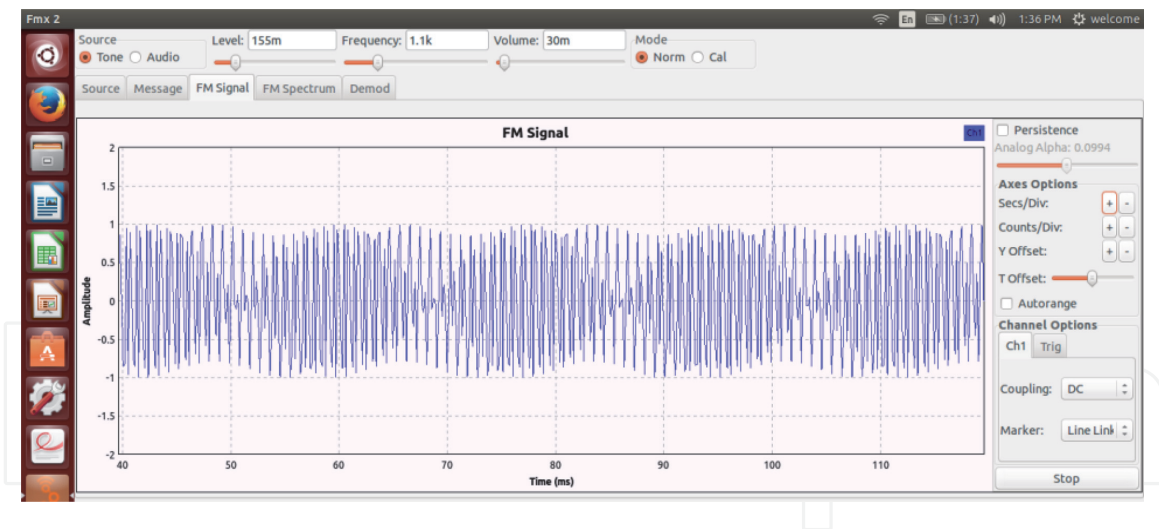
Fmx 2
En (1:37) 1:36 PM welcome

Source
Tone Audio
Level: 155m
Frequency: 1.1k
Volume: 30m
Mode
Norm Cal

Source Message FM Signal FM Spectrum Demod

FM Signal
Ch1

2
1.5
1
0.5
0
-0.5
-1
-1.5
-2
Amplitude
40 50 60 70 80 90 100 110
Time (ms)

Persistence
Analog Alpha: 0.0994
Axes Options
Secs/Div: + -
Counts/Div: + -
Y Offset: + -
T Offset:
Autorange
Channel Options
Ch1 Trig
Coupling: DC
Marker: Line Link
Stop